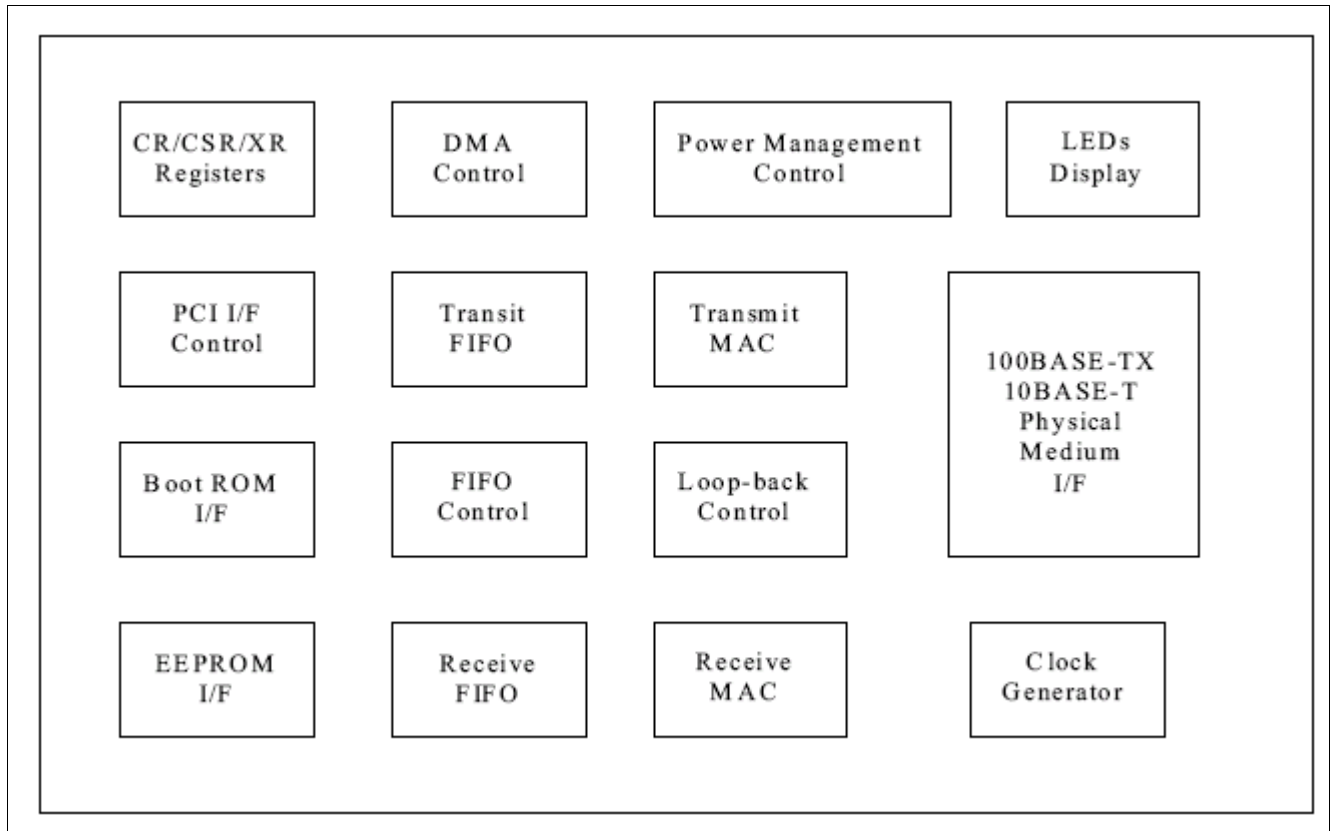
CR/CSR/XR Registers

DMA Control

Power Management Control

LEDs Display

PCI I/F Control

Transit FIFO

Transmit MAC

100BASE-TX 10BASE-T Physical Medium I/F

Boot ROM I/F

FIFO Control

Loop-back Control

EEPROM I/F

Receive FIFO

Receive MAC

Clock Generator